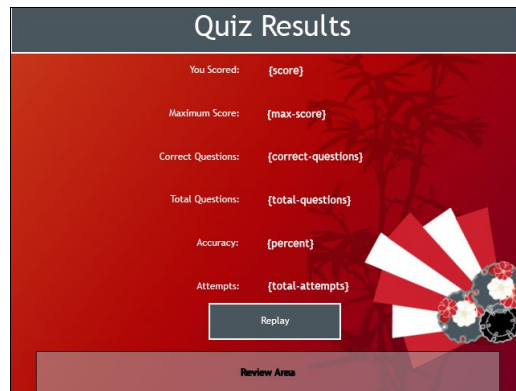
Quiz Results

| You Scored: | {score} |
|---|---|
| Maximum Score: | {max-score} |
| Correct Questions: | {correct-questions} |
| Total Questions: | {total-questions} |
| Accuracy: | {percent} |
| Attempts: | {total-attempts} |

Replay

Review Area